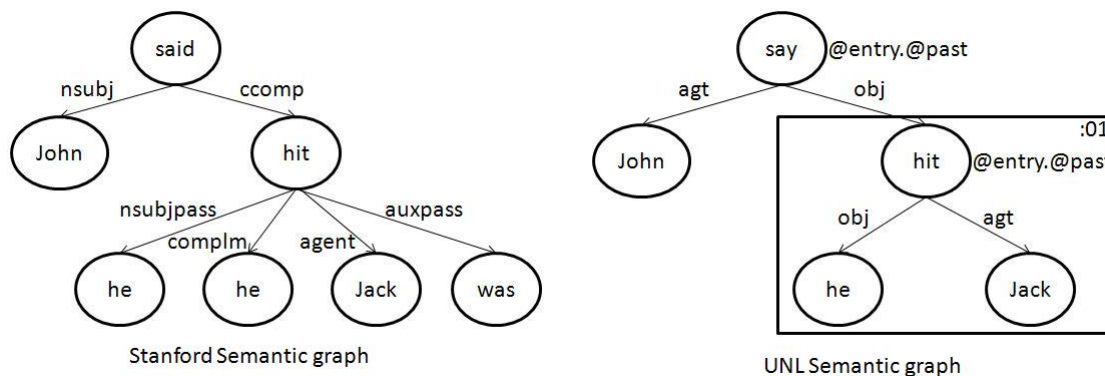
said

nsubj

ccomp

John

hit

nsubjpass

complm

agent

auxpass

he

he

Jack

was

Stanford Semantic graph

say

@entry.@past

agt

obj

John

:01

hit

@entry.@past

obj

agt

he

Jack

UNL Semantic graph